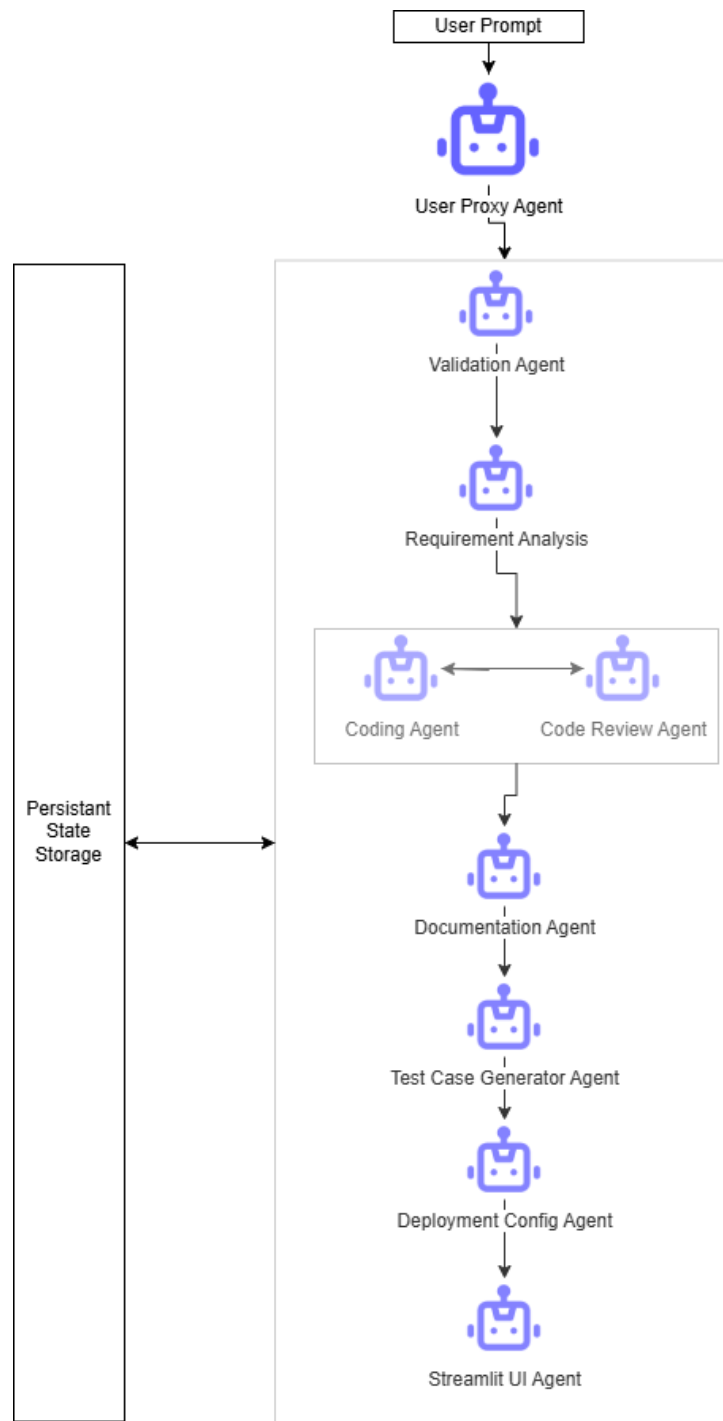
User Prompt

User Proxy Agent

Persistant State Storage

Validation Agent

Requirement Analysis

Coding Agent

Code Review Agent

Documentation Agent

Test Case Generator Agent

Deployment Config Agent

Streamlit UI Agent